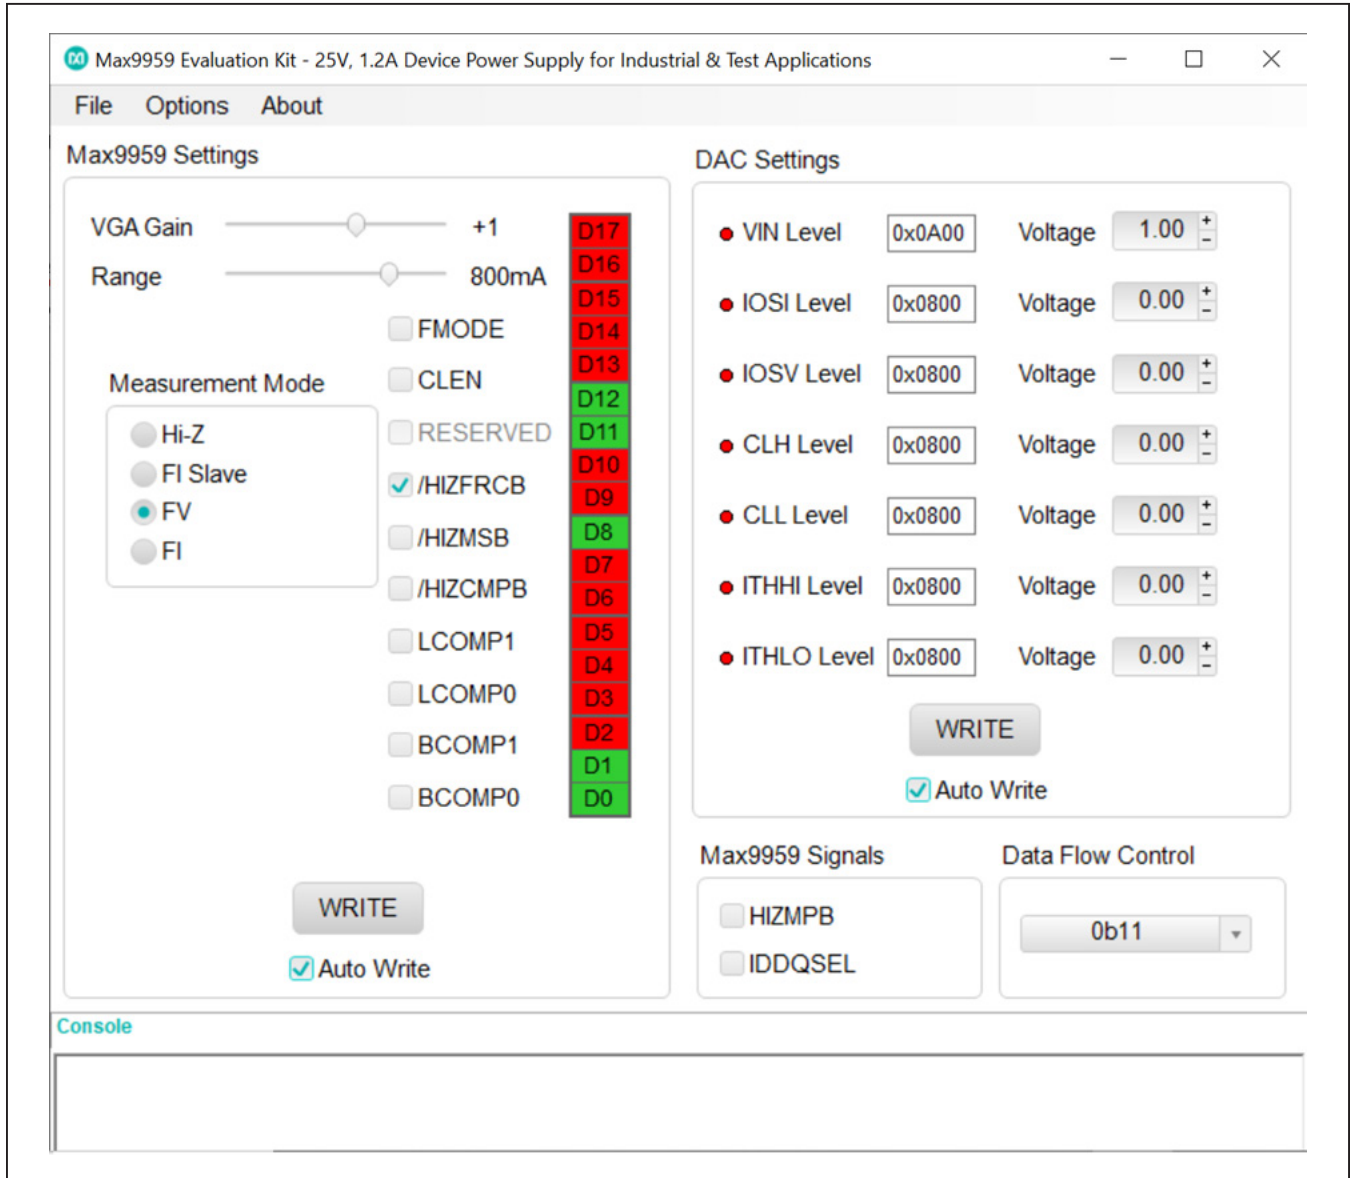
Max9959 Evaluation Kit - 25V, 1.2A Device Power Supply for Industrial & Test Applications

File Options About

Max9959 Settings

VGA Gain +1

Range 800mA

FMODE

Measurement Mode

CLEN

Hi-Z

FI Slave

FV

FI

RESERVED

/HIZFRCB

/HIZMSB

/HIZCMPB

LCOMP1

LCOMP0

BCOMP1

BCOMP0

D17
D16
D15
D14
D13
D12
D11
D10
D9
D8
D7
D6
D5
D4
D3
D2
D1
D0

WRITE

Auto Write

DAC Settings

VIN Level 0x0A00 Voltage 1.00

IOSI Level 0x0800 Voltage 0.00

IOSV Level 0x0800 Voltage 0.00

CLH Level 0x0800 Voltage 0.00

CLL Level 0x0800 Voltage 0.00

ITHHI Level 0x0800 Voltage 0.00

ITHLO Level 0x0800 Voltage 0.00

WRITE

Auto Write

Max9959 Signals

HIZMPB

IDDQSEL

Data Flow Control

0b11

Console